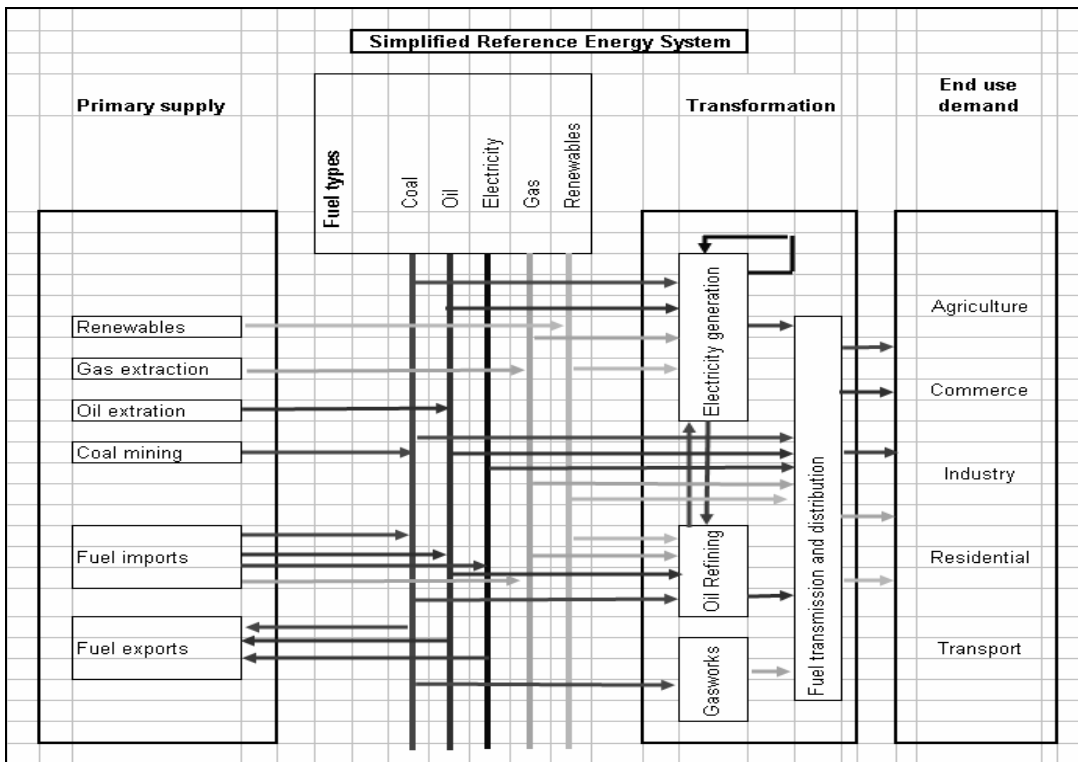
Simplified Reference Energy System

Primary supply

Fuel types

Coal

Oil

Electricity

Gas

Renewables

Transformation

End use demand

Renewables

Gas extraction

Oil extration

Coal mining

Fuel imports

Fuel exports

Electricity generation

Oil Refining

Gasworks

Fuel transmission and distribution

Agriculture

Commerce

Industry

Residential

Transport